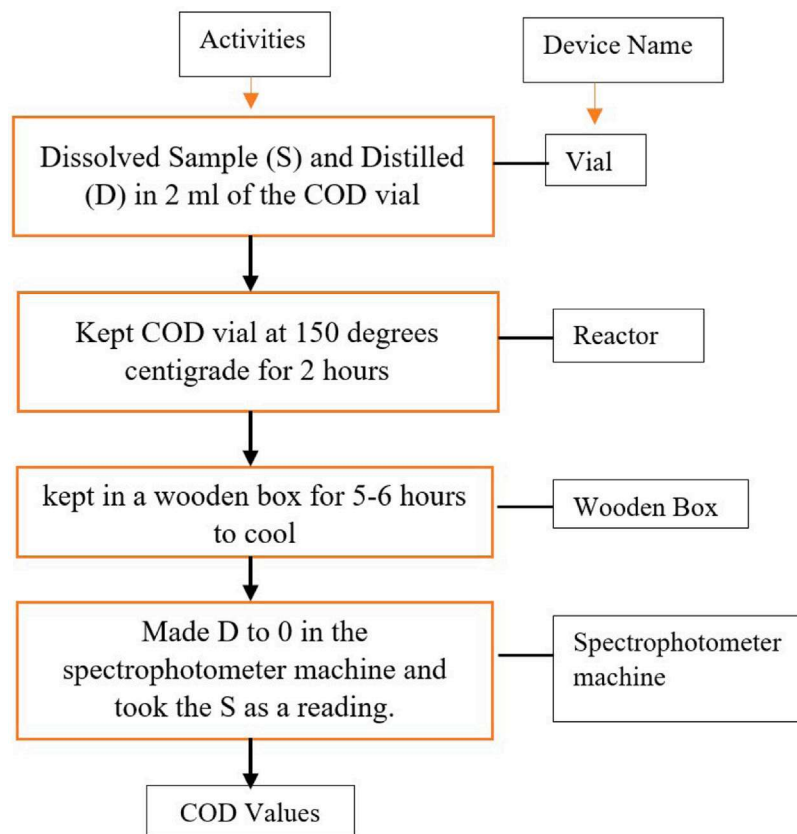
Activities

Device Name

Dissolved Sample (S) and Distilled (D) in 2 ml of the COD vial

Vial

Kept COD vial at 150 degrees centigrade for 2 hours

Reactor

kept in a wooden box for 5-6 hours to cool

Wooden Box

Made D to 0 in the spectrophotometer machine and took the S as a reading.

Spectrophotometer machine

COD Values